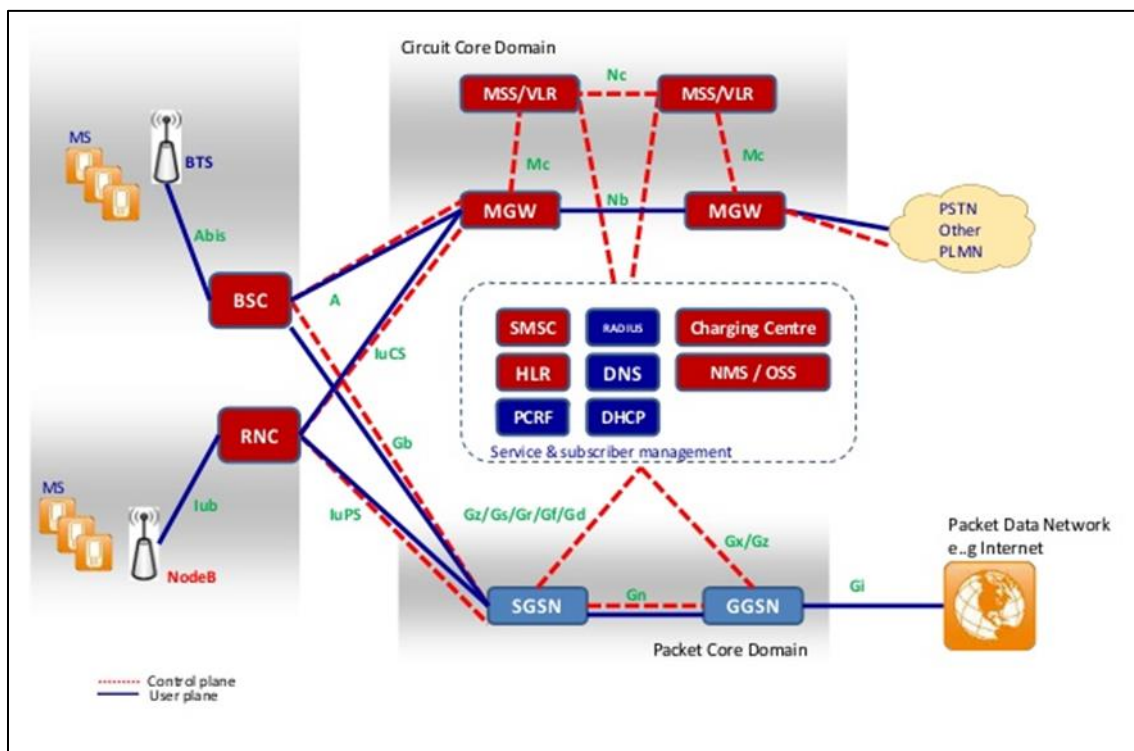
Circuit Core Domain

MSS/VLR
Nc
MSS/VLR
Mc
Mc
MS
BTS
Abis
MGW
Nb
MGW
PSTN
Other
PLMN
BSC
A
SMSC
RADIUS
Charging Centre
IuCS
HLR
DNS
NMS / OSS
RNC
PCRF
DHCP
Gb
Service & subscriber management
MS
Iub
IuPS
Gz/Gs/Gr/Gf/Gd
Gx/Gz
Packet Data Network
e..g Internet
NodeB
SGSN
Gn
GGSN
Gi
Packet Core Domain

Control plane
User plane